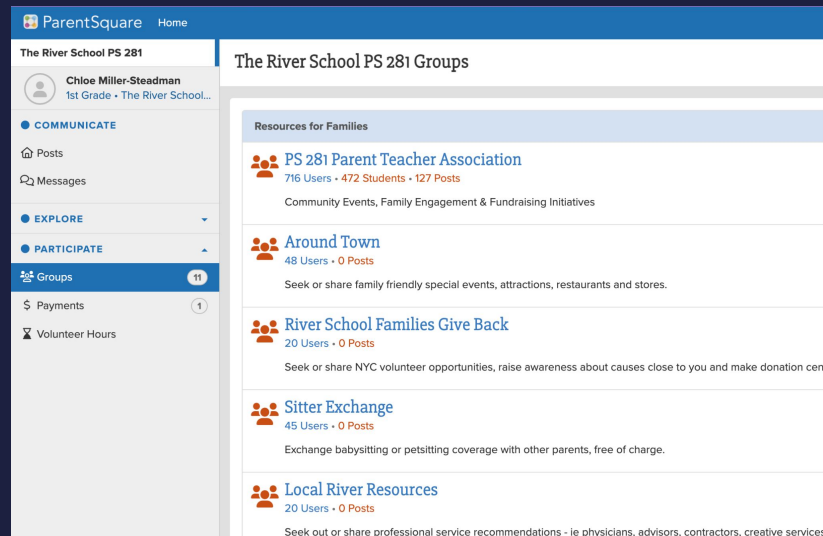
ParentSquare Home

The River School PS 281

Chloe Miller-Steadman
1st Grade • The River School...

COMMUNICATE

Posts

Messages

EXPLORE

PARTICIPATE

Groups 11

$ Payments 1

Volunteer Hours

The River School PS 281 Groups

Resources for Families

PS 281 Parent Teacher Association
716 Users • 472 Students • 127 Posts

Community Events, Family Engagement & Fundraising Initiatives

Around Town
48 Users • 0 Posts

Seek or share family friendly special events, attractions, restaurants and stores.

River School Families Give Back
20 Users • 0 Posts

Seek or share NYC volunteer opportunities, raise awareness about causes close to you and make donation cen

Sitter Exchange
45 Users • 0 Posts

Exchange babysitting or petsitting coverage with other parents, free of charge.

Local River Resources
20 Users • 0 Posts

Seek out or share professional service recommendations - ie physicians, advisors, contractors, creative services